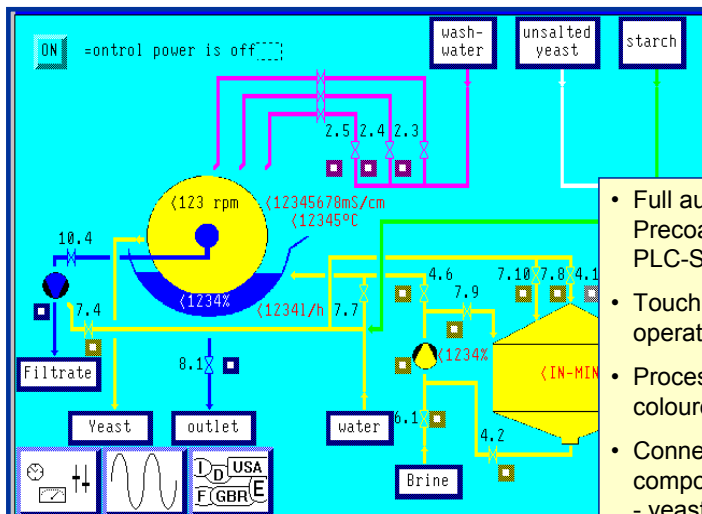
ON =ontrol power is off

wash-water

unsalted yeast

starch

2.5 2.4 2.3

‹123 rpm

‹12345678mS/cm

‹12345°C

10.4

‹1234%

‹1234l/h

7.7

7.4

4.6

7.9

7.10 7.8 4.1

‹1234%

‹IN-MIN

Filtrate

8.1

Yeast

outlet

water

6.1

4.2

Brine

I D USA
F GBR E

• Full au Precoa PLC-S

• Touch operat

• Proces colour

• Conne compo - yeast